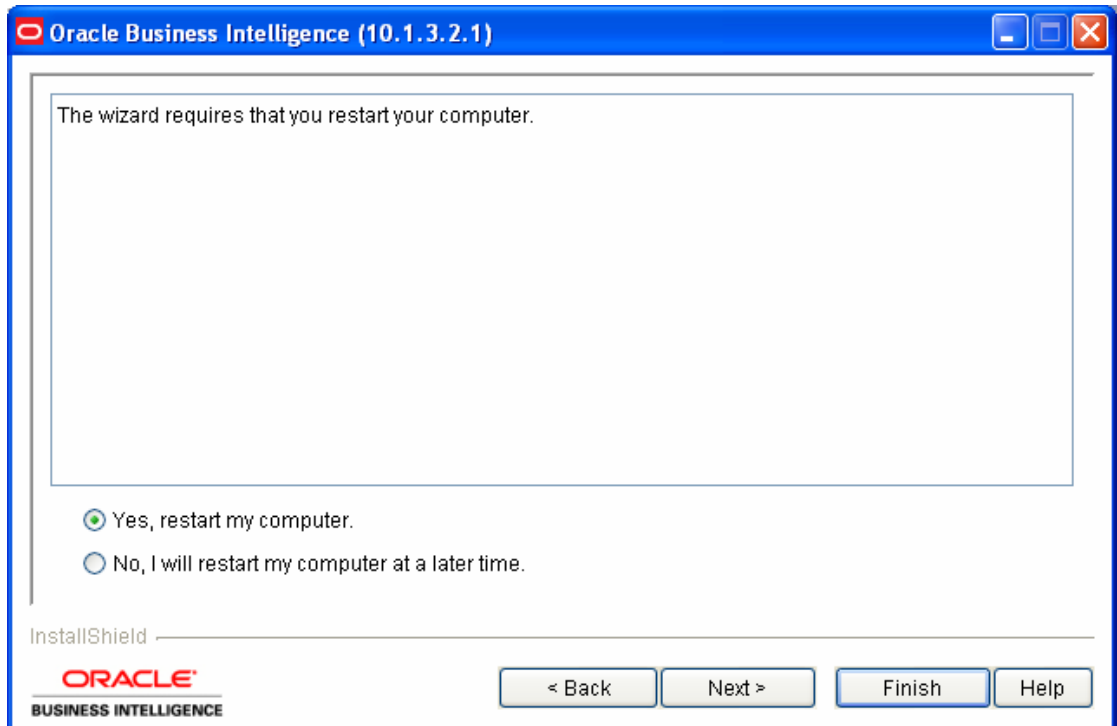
Oracle Business Intelligence (10.1.3.2.1)

The wizard requires that you restart your computer.

Yes, restart my computer.

No, I will restart my computer at a later time.

InstallShield

ORACLE
BUSINESS INTELLIGENCE

< Back
Next >
Finish
Help